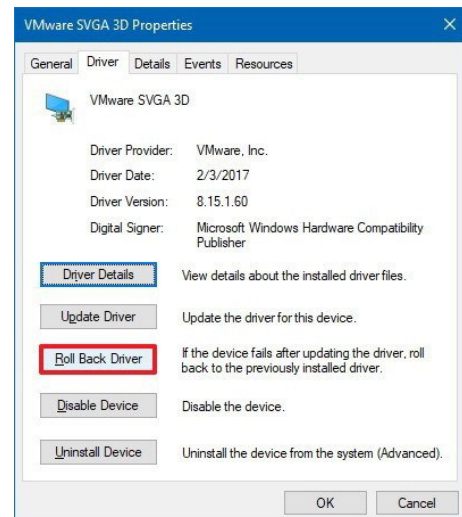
VMware SVGA 3D Properties

General | Driver | Details | Events | Resources

VMware SVGA 3D

| | |
|---|---|
| Driver Provider: | VMware, Inc. |
| Driver Date: | 2/3/2017 |
| Driver Version: | 8.15.1.60 |
| Digital Signer: | Microsoft Windows Hardware Compatibility Publisher |

Driver Details — View details about the installed driver files.

Update Driver — Update the driver for this device.

Roll Back Driver — If the device fails after updating the driver, roll back to the previously installed driver.

Disable Device — Disable the device.

Uninstall Device — Uninstall the device from the system (Advanced).

OK Cancel